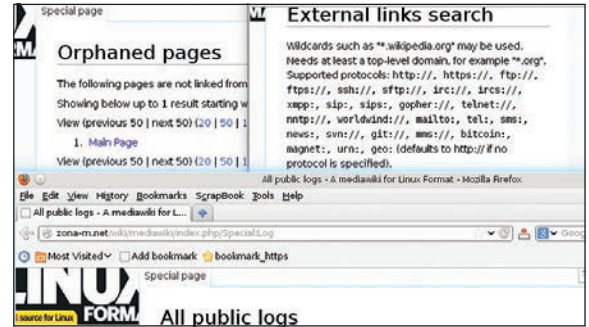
Special page

Orphaned pages

The following pages are not linked from

Showing below up to 1 result starting w

View (previous 50 | next 50) (20 | 50 | 1

1. Main Page

View (previous 50 | next 50) (20 | 50 | 1

External links search

Wildcards such as "*.wikipedia.org" may be used. Needs at least a top-level domain, for example "*.org". Supported protocols: http://, https://, ftp://, ftps://, ssh://, sftp://, irc://, ircs://, xmpp:, sip:, sips:, gopher://, telnet://, nntp://, worldwind://, mailto:, tel:, sms:, news:, svn://, git://, mms://, bitcoin:, magnet:, urn:, geo: (defaults to http:// if no protocol is specified).

All public logs - A mediawiki for Linux Format - Mozilla Firefox

File Edit View History Bookmarks ScrapBook Tools Help

All public logs - A mediawiki for L...

zona-m.net/wiki/mediawiki/index.php/Special:Log

Goo

Most Visited Add bookmark bookmark_https

Special page

LINUX

source for Linux FORMA

All public logs